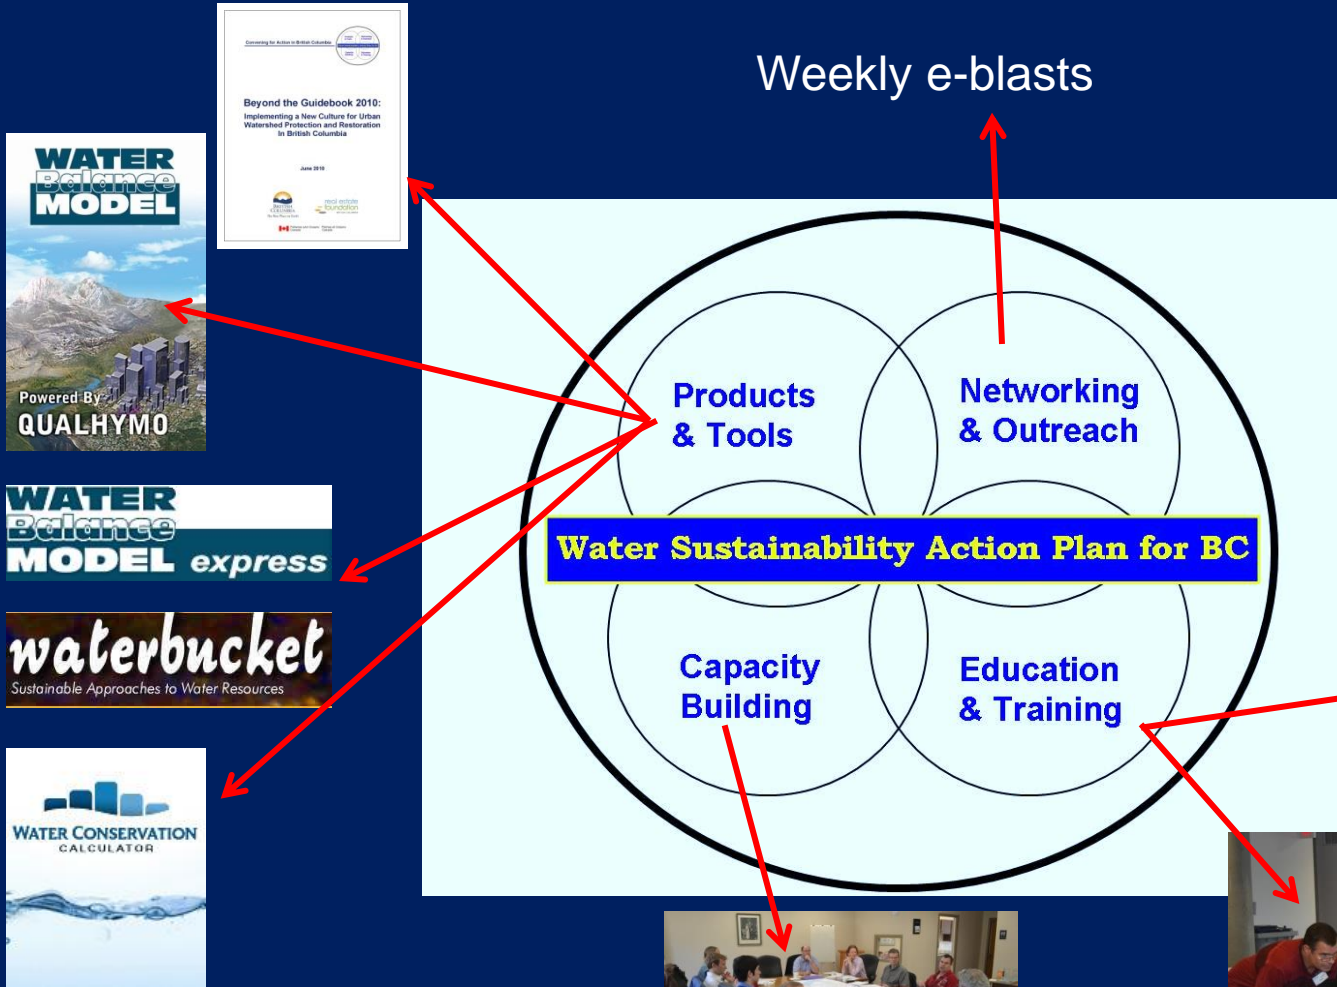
Weekly e-blasts

Convening for Action in British Columbia

Beyond the Guidebook 2010: Implementing a New Culture for Urban Watershed Protection and Restoration in British Columbia

June 2010

WATER Balance MODEL

Powered By QUALHYMO

WATER Balance MODEL express

waterbucket
Sustainable Approaches to Water Resources

WATER CONSERVATION CALCULATOR

Products & Tools

Networking & Outreach

Water Sustainability Action Plan for BC

Capacity Building

Education & Training